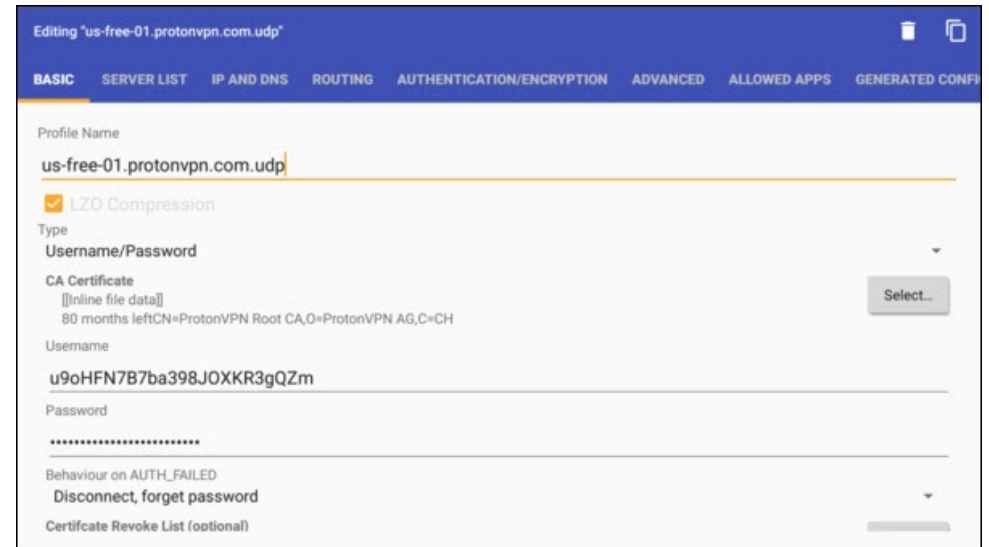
Editing "us-free-01.protonvpn.com.udp"

BASIC SERVER LIST IP AND DNS ROUTING AUTHENTICATION/ENCRYPTION ADVANCED ALLOWED APPS GENERATED CONFI

Profile Name

us-free-01.protonvpn.com.udp

LZO Compression

Type

Username/Password

CA Certificate
[[Inline file data]]
80 months leftCN=ProtonVPN Root CA,O=ProtonVPN AG,C=CH

Select...

Username

u9oHFN7B7ba398JOXKR3gQZm

Password

•••••••••••••••••••••••••

Behaviour on AUTH_FAILED

Disconnect, forget password

Certifcate Revoke List (optional)